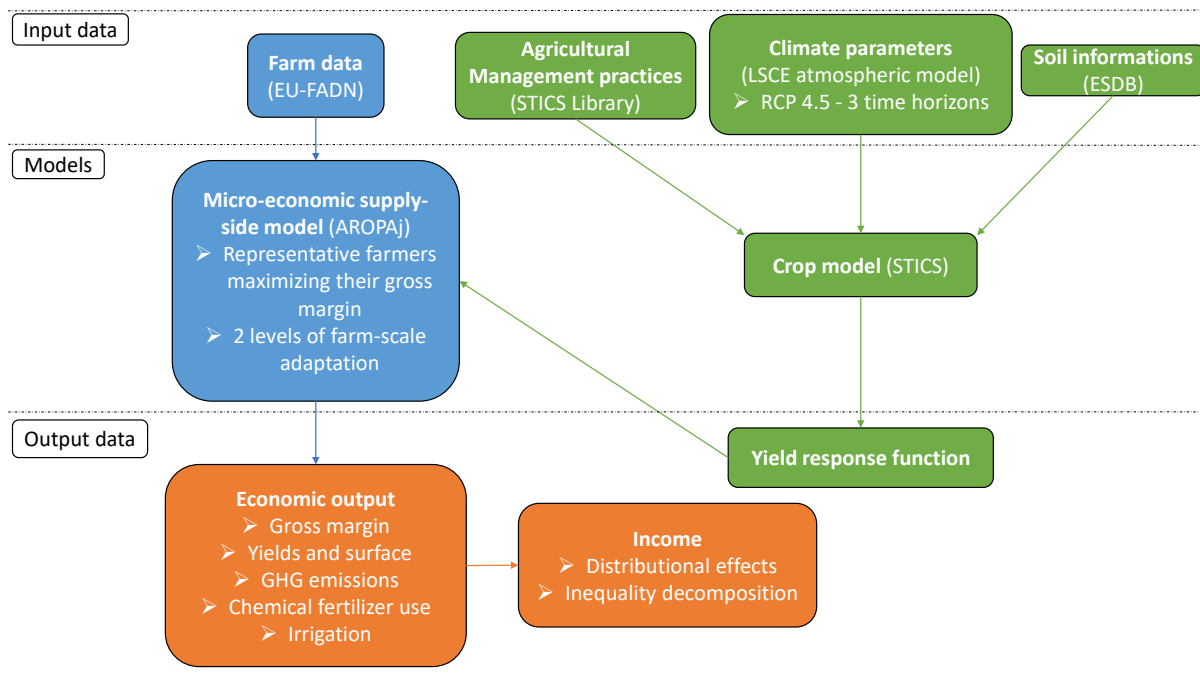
Input data

Farm data
(EU-FADN)

Agricultural Management practices
(STICS Library)

Climate parameters
(LSCE atmospheric model)
➢ RCP 4.5 - 3 time horizons

Soil informations
(ESDB)

Models

Micro-economic supply-side model (AROPAj)
➢ Representative farmers maximizing their gross margin
➢ 2 levels of farm-scale adaptation

Crop model (STICS)

Output data

Yield response function

Economic output
➢ Gross margin
➢ Yields and surface
➢ GHG emissions
➢ Chemical fertilizer use
➢ Irrigation

Income
➢ Distributional effects
➢ Inequality decomposition